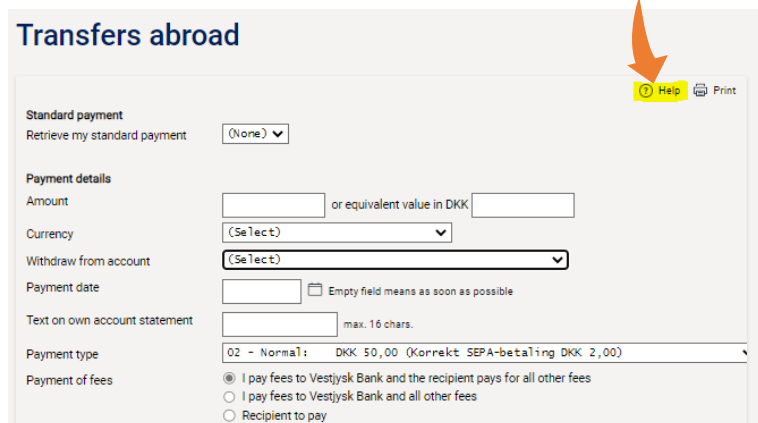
Transfers abroad

Help Print

Standard payment
Retrieve my standard payment (None)

Payment details
Amount or equivalent value in DKK
Currency (Select)
Withdraw from account (Select)
Payment date Empty field means as soon as possible
Text on own account statement max. 16 chars.
Payment type 02 - Normal: DKK 50,00 (Korrekt SEPA-betaling DKK 2,00)
Payment of fees
I pay fees to Vestjysk Bank and the recipient pays for all other fees
I pay fees to Vestjysk Bank and all other fees
Recipient to pay